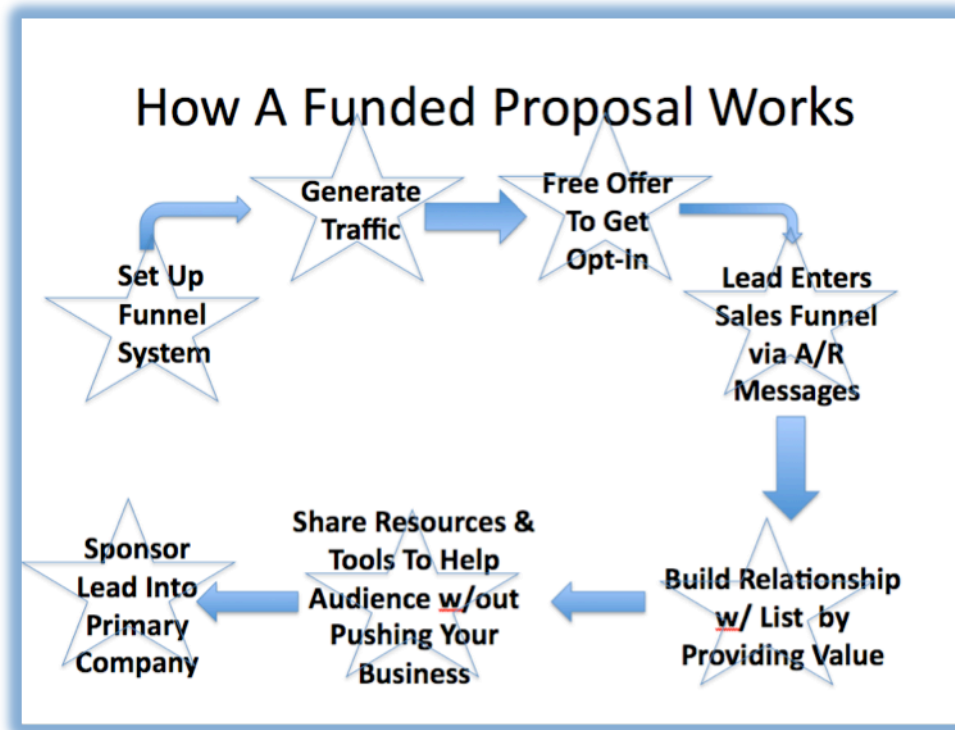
How A Funded Proposal Works

Set Up Funnel System

Generate Traffic

Free Offer To Get Opt-In

Lead Enters Sales Funnel via A/R Messages

Build Relationship w/ List by Providing Value

Share Resources & Tools To Help Audience w/out Pushing Your Business

Sponsor Lead Into Primary Company